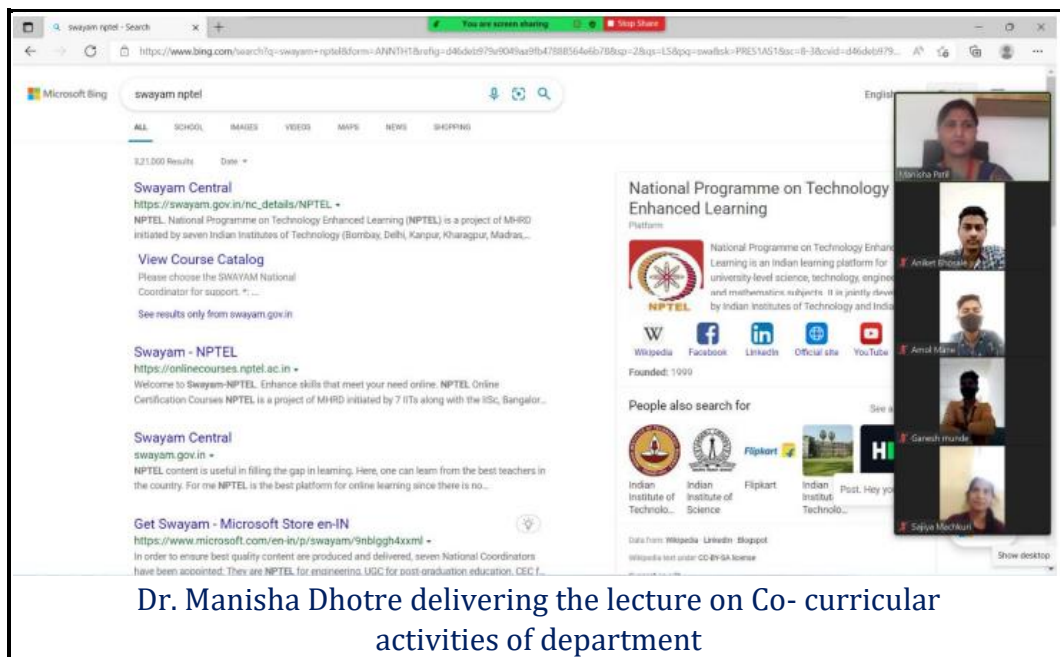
swayam nptel - Search × +

You are screen sharing ■ Stop Share

https://www.bing.com/search?q=swayam+nptel&form=ANNTH1&refig=d46deb979e9049aa9fb47888564e6b78&sp=2&qs=LS&pq=swa&sk=PRES1AS1&sc=8-3&cvid=d46deb979...

Microsoft Bing

swayam nptel

English

ALL SCHOOL IMAGES VIDEOS MAPS NEWS SHOPPING

3,21,000 Results Date

Swayam Central
https://swayam.gov.in/nc_details/NPTEL
NPTEL. National Programme on Technology Enhanced Learning (NPTEL) is a project of MHRD initiated by seven Indian Institutes of Technology (Bombay, Delhi, Kanpur, Kharagpur, Madras,...

View Course Catalog
Please choose the SWAYAM National Coordinator for support. *: ...

See results only from swayam.gov.in

Swayam - NPTEL
https://onlinecourses.nptel.ac.in
Welcome to Swayam-NPTEL. Enhance skills that meet your need online. NPTEL Online Certification Courses NPTEL is a project of MHRD initiated by 7 IITs along with the IISc, Bangalor...

Swayam Central
swayam.gov.in
NPTEL content is useful in filling the gap in learning. Here, one can learn from the best teachers in the country. For me NPTEL is the best platform for online learning since there is no...

Get Swayam - Microsoft Store en-IN
https://www.microsoft.com/en-in/p/swayam/9nblggh4xxml
In order to ensure best quality content are produced and delivered, seven National Coordinators have been appointed: They are NPTEL for engineering, UGC for post-graduation education, CEC f...

National Programme on Technology Enhanced Learning
Platform

NPTEL

National Programme on Technology Enhan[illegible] Learning is an Indian learning platform for university-level science, technology, enginee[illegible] and mathematics subjects. It is jointly deve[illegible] by Indian Institutes of Technology and India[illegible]

Wikipedia Facebook LinkedIn Official site YouTube

Founded: 1999

People also search for

See a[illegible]

Indian Institute of Technolo... Indian Institute of Science Flipkart Flipkart Indian Institut Technolo...

Post. Hey yo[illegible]

Data from: Wikipedia LinkedIn Blogspot
Wikipedia text under CC-BY-SA license

Manisha Patil
Aniket Bhosale
Amol Mane
Ganesh munde
Sajiya Machkuri

Show desktop

Dr. Manisha Dhotre delivering the lecture on Co- curricular activities of department